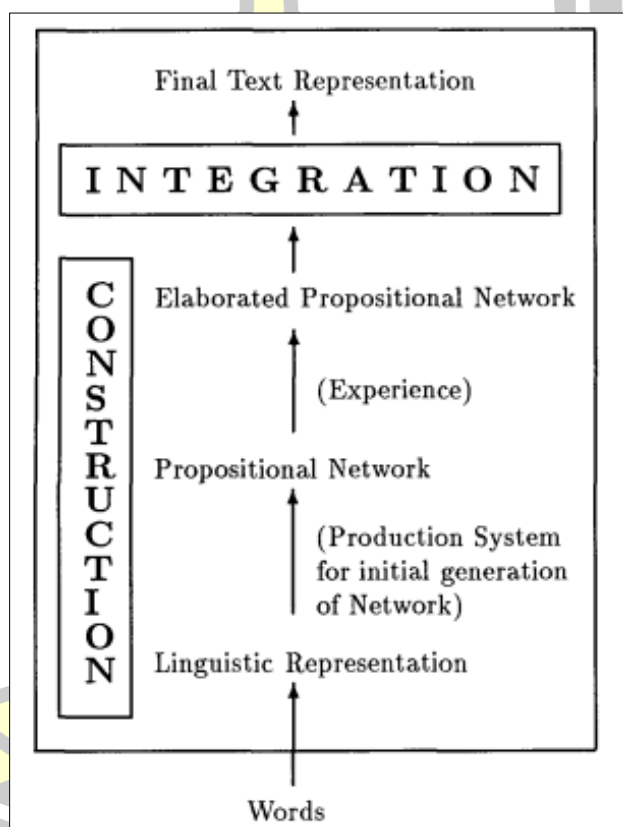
Final Text Representation

INTEGRATION

CONSTRUCTION

Elaborated Propositional Network

(Experience)

Propositional Network

(Production System for initial generation of Network)

Linguistic Representation

Words